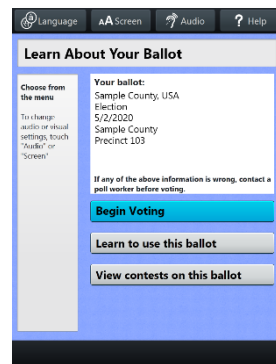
Language AA Screen Audio ? Help

Learn About Your Ballot

Choose from the menu

To change audio or visual settings, touch "Audio" or "Screen"

Your ballot:
Sample County, USA
Election
5/2/2020
Sample County
Precinct 103

If any of the above information is wrong, contact a poll worker before voting.

Begin Voting

Learn to use this ballot

View contests on this ballot